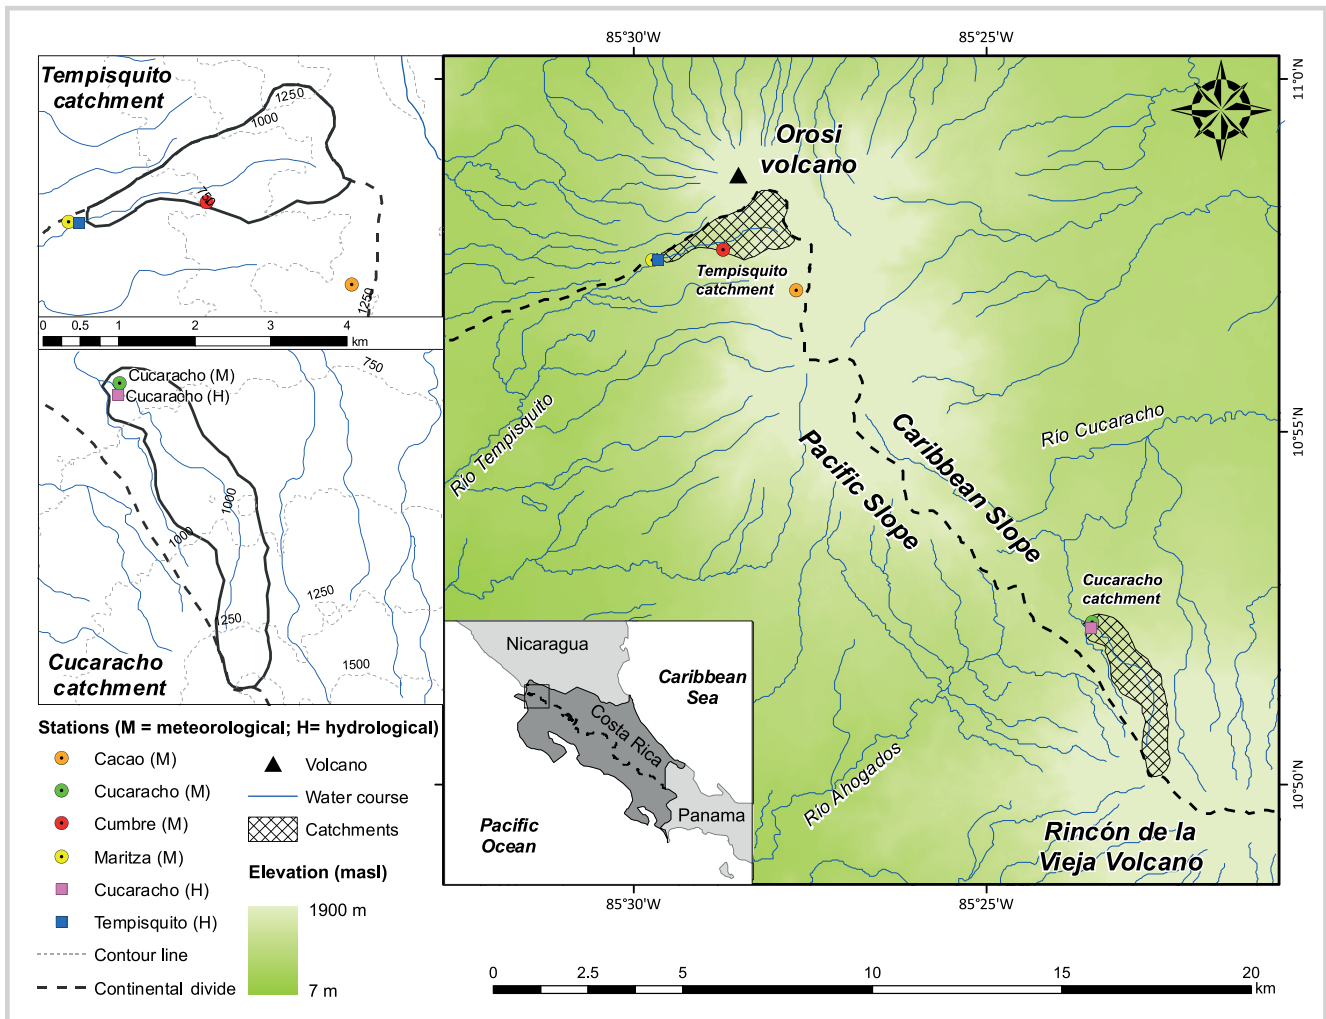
Tempisquito catchment

1250
1000
1250

0 0.5 1 2 3 4 km

Cucaracho (M)
Cucaracho (H)
750
1000
1000
1250
1250
1500

Cucaracho catchment

Stations (M = meteorological; H= hydrological)
Cacao (M)
Cucaracho (M)
Cumbre (M)
Maritza (M)
Cucaracho (H)
Tempisquito (H)
Contour line
Continental divide

Volcano
Water course
Catchments

Elevation (masl)
1900 m
7 m

85°30'W
85°25'W
11°0'N
10°55'N
10°50'N

Orosi volcano

Tempisquito catchment

Río Tempisquito
Pacific Slope
Caribbean Slope
Río Cucaracho

Cucaracho catchment

Río Ahogados

Rincón de la Vieja Volcano

Nicaragua
Caribbean Sea
Costa Rica
Pacific Ocean
Panama

85°30'W
85°25'W

0 2.5 5 10 15 20 km